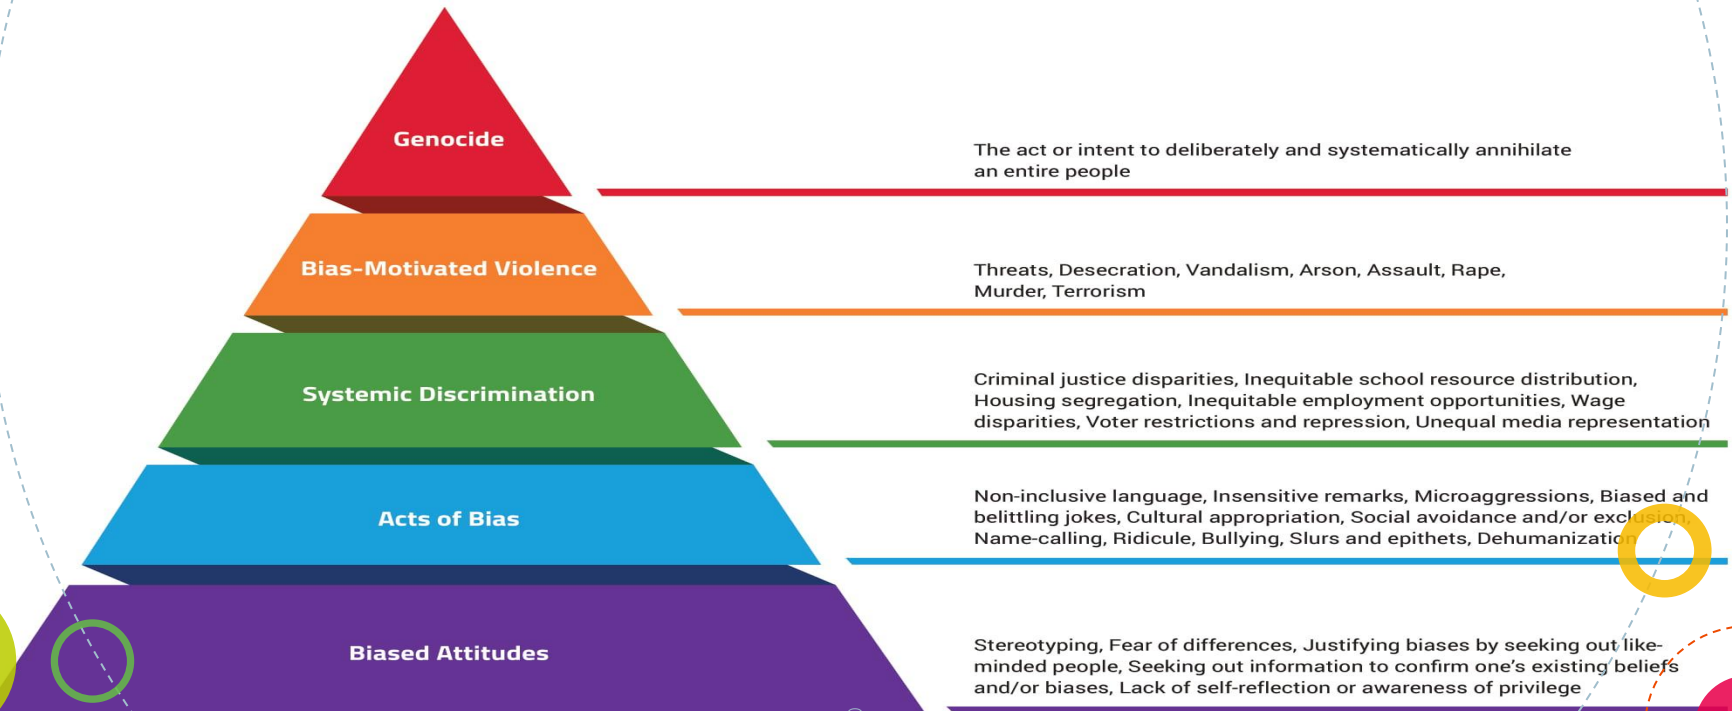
Genocide

The act or intent to deliberately and systematically annihilate an entire people

Bias-Motivated Violence

Threats, Desecration, Vandalism, Arson, Assault, Rape, Murder, Terrorism

Systemic Discrimination

Criminal justice disparities, Inequitable school resource distribution, Housing segregation, Inequitable employment opportunities, Wage disparities, Voter restrictions and repression, Unequal media representation

Acts of Bias

Non-inclusive language, Insensitive remarks, Microaggressions, Biased and belittling jokes, Cultural appropriation, Social avoidance and/or exclusion, Name-calling, Ridicule, Bullying, Slurs and epithets, Dehumanizatio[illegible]

Biased Attitudes

Stereotyping, Fear of differences, Justifying biases by seeking out like-minded people, Seeking out information to confirm one's existing beliefs and/or biases, Lack of self-reflection or awareness of privilege